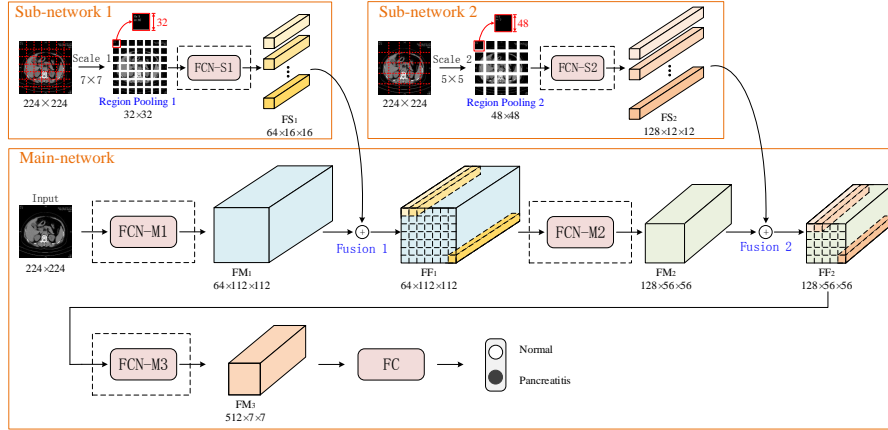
Sub-network 1

32

Scale 1
7×7

224×224

Region Pooling 1
32×32

FCN-S1

FS1
64×16×16

Sub-network 2

48

Scale 2
5×5

224×224

Region Pooling 2
48×48

FCN-S2

FS2
128×12×12

Main-network

Input

224×224

FCN-M1

FM1
64×112×112

Fusion 1

FF1
64×112×112

FCN-M2

FM2
128×56×56

Fusion 2

FF2
128×56×56

FCN-M3

FM3
512×7×7

FC

Normal

Pancreatitis